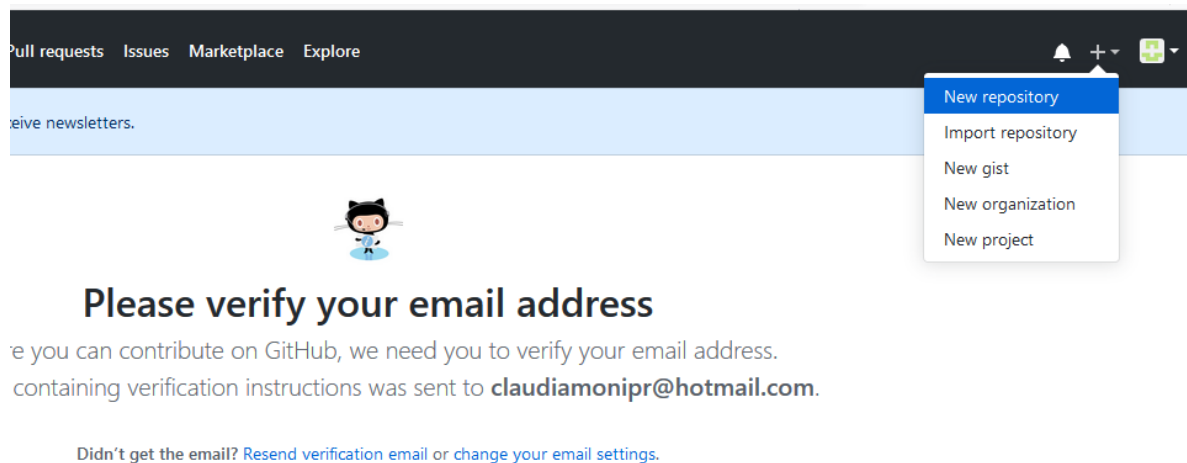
Pull requests Issues Marketplace Explore

+

New repository
Import repository
New gist
New organization
New project

ceive newsletters.

Please verify your email address

re you can contribute on GitHub, we need you to verify your email address.
containing verification instructions was sent to **claudiamonipr@hotmail.com**.

Didn't get the email? Resend verification email or change your email settings.